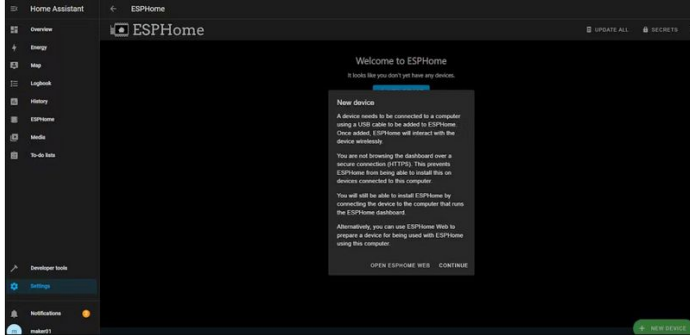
Home Assistant

Overview
Energy
Map
Logbook
History
ESPHome
Media
To-do lists

Developer tools
Settings
Notifications
maker01

ESPHome

ESPHome

UPDATE ALL
SECRETS

Welcome to ESPHome

It looks like you don't yet have any devices.

New device

A device needs to be connected to a computer using a USB cable to be added to ESPHome. Once added, ESPHome will interact with the device wirelessly.

You are not browsing the dashboard over a secure connection (HTTPS). This prevents ESPHome from being able to install this on devices connected to this computer.

You will still be able to install ESPHome by connecting the device to the computer that runs the ESPHome dashboard.

Alternatively, you can use ESPHome Web to prepare a device for being used with ESPHome using this computer.

OPEN ESPHOME WEB
CONTINUE

+ NEW DEVICE